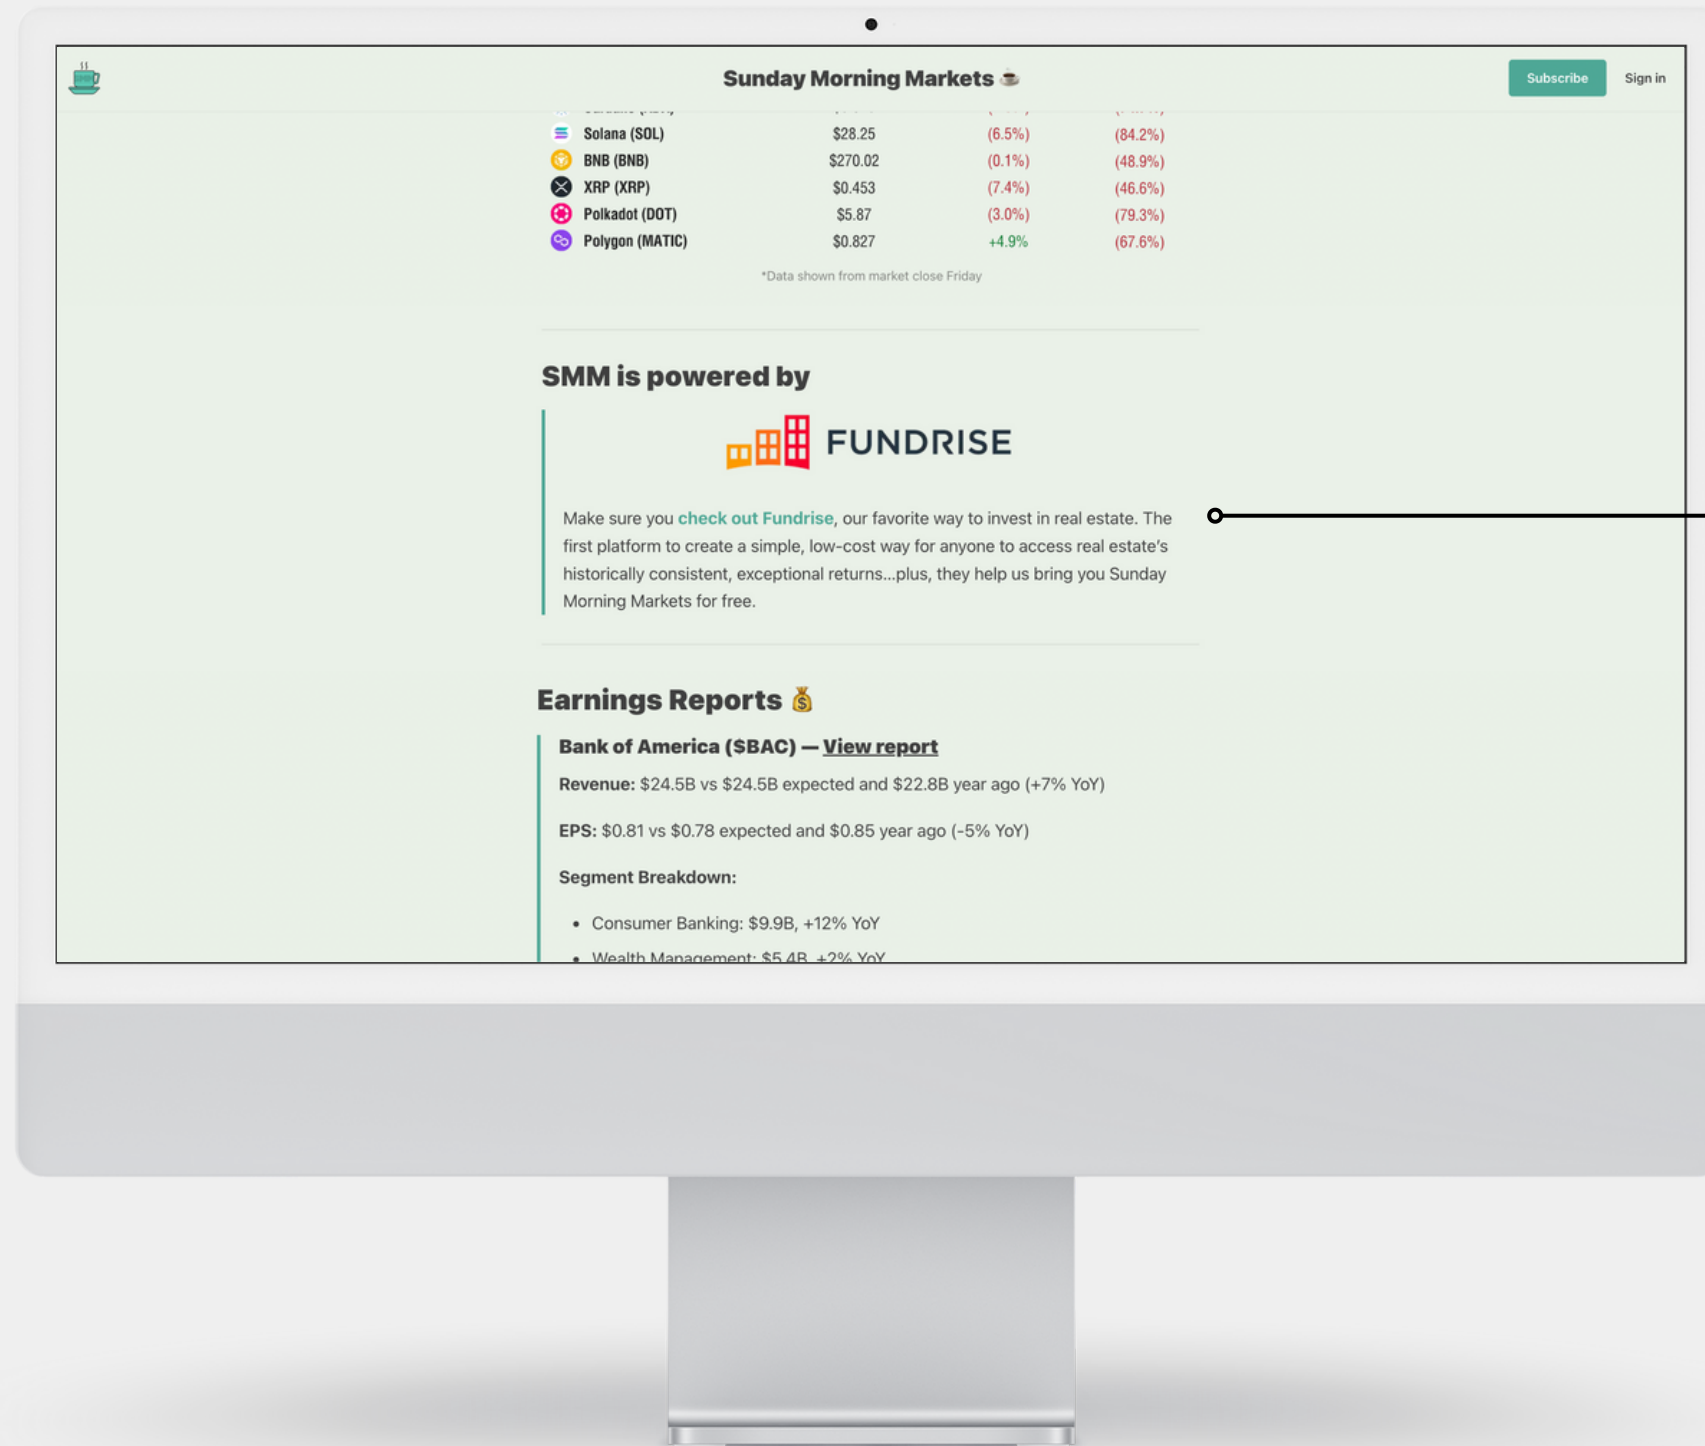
Sunday Morning Markets ☕

Subscribe

Sign in

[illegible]

| | | | |
|---|---|---|---|
| Solana (SOL) | \$28.25 | (6.5%) | (84.2%) |
| BNB (BNB) | \$270.02 | (0.1%) | (48.9%) |
| XRP (XRP) | \$0.453 | (7.4%) | (46.6%) |
| Polkadot (DOT) | \$5.87 | (3.0%) | (79.3%) |
| Polygon (MATIC) | \$0.827 | +4.9% | (67.6%) |

*Data shown from market close Friday

SMM is powered by

FUNDRISE

Make sure you check out Fundrise, our favorite way to invest in real estate. The first platform to create a simple, low-cost way for anyone to access real estate's historically consistent, exceptional returns...plus, they help us bring you Sunday Morning Markets for free.

Earnings Reports 💰

Bank of America (\$BAC) — View report

Revenue: \$24.5B vs \$24.5B expected and \$22.8B year ago (+7% YoY)

EPS: \$0.81 vs \$0.78 expected and \$0.85 year ago (-5% YoY)

Segment Breakdown:

- Consumer Banking: \$9.9B, +12% YoY
- Wealth Management: \$5.4B, +2% YoY